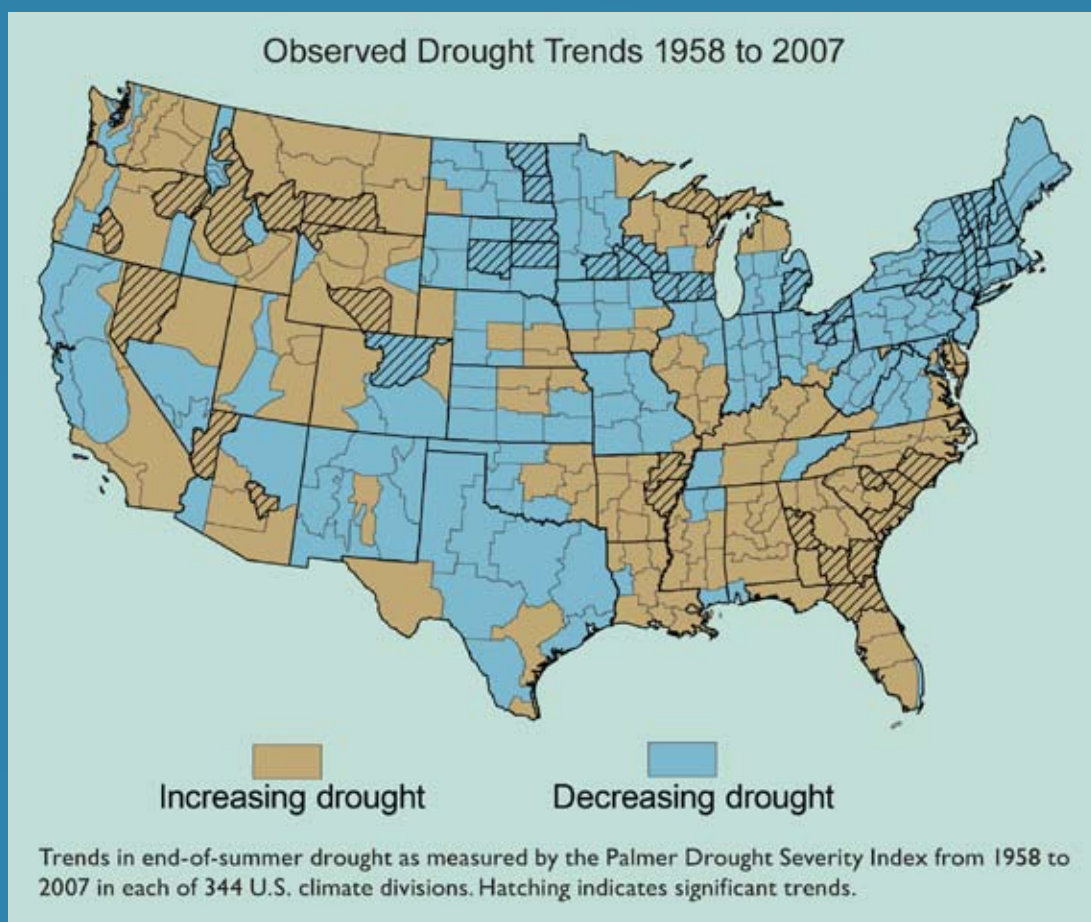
Observed Drought Trends 1958 to 2007

Increasing drought

Decreasing drought

Trends in end-of-summer drought as measured by the Palmer Drought Severity Index from 1958 to 2007 in each of 344 U.S. climate divisions. Hatching indicates significant trends.